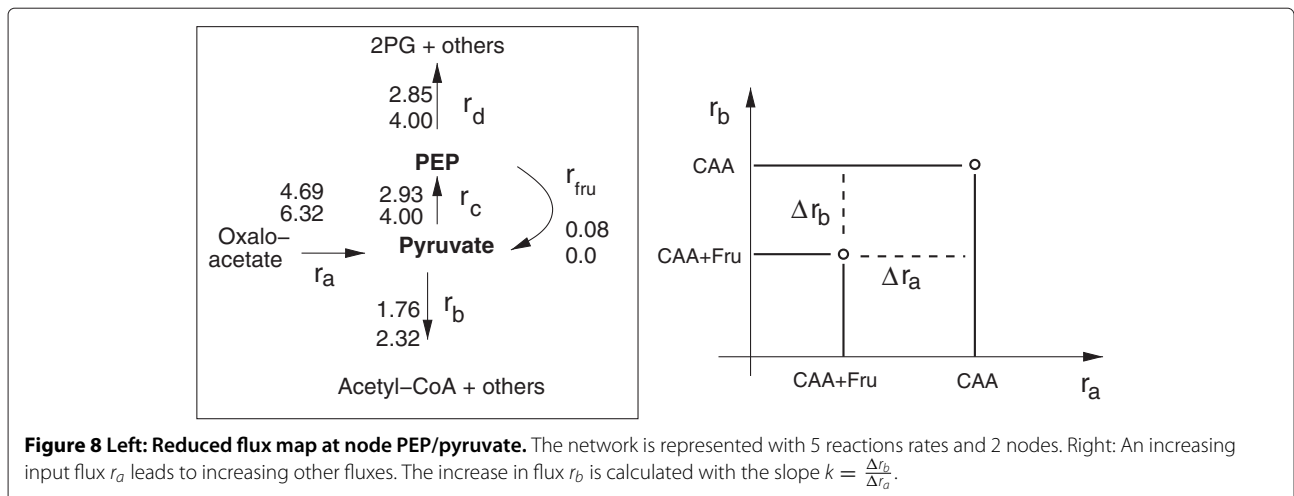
2PG + others

2.85
4.00
$r_d$

PEP

$r_{fru}$

4.69
6.32

2.93
4.00
$r_c$

0.08
0.0

Oxalo–
acetate

Pyruvate

$r_a$

1.76
2.32
$r_b$

Acetyl–CoA + others

$r_b$

CAA

$\Delta r_b$

CAA+Fru

$\Delta r_a$

CAA+Fru

CAA

$r_a$

**Figure 8 Left: Reduced flux map at node PEP/pyruvate.** The network is represented with 5 reactions rates and 2 nodes. Right: An increasing input flux $r_a$ leads to increasing other fluxes. The increase in flux $r_b$ is calculated with the slope $k = \frac{\Delta r_b}{\Delta r_a}$.